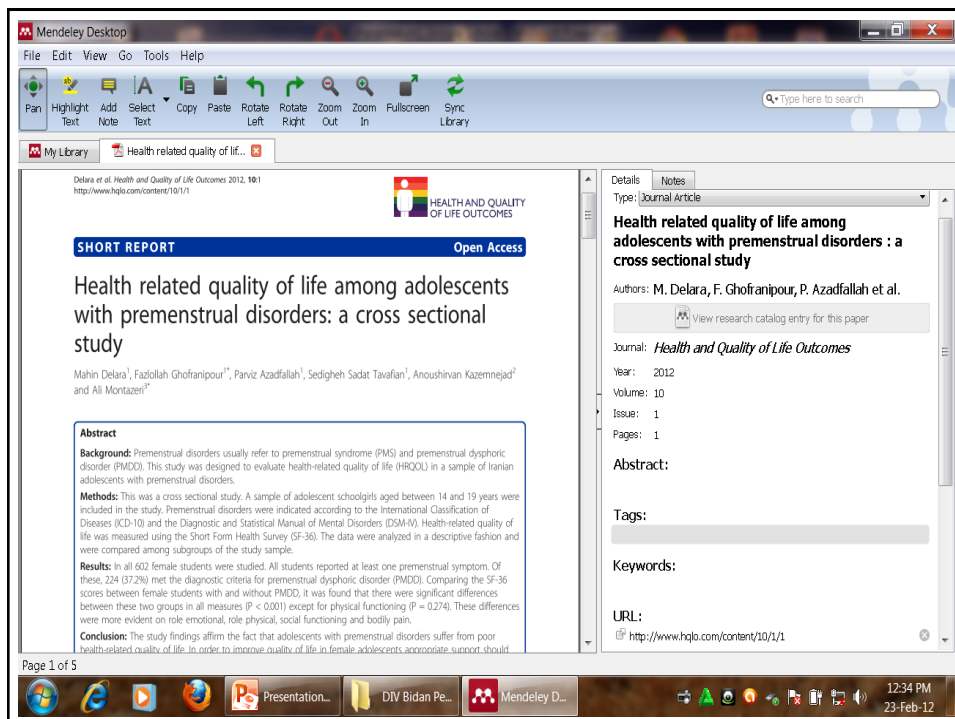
Mendeley Desktop

File Edit View Go Tools Help

Pan Highlight Text Add Note Select Text Copy Paste Rotate Left Rotate Right Zoom Out Zoom In Fullscreen Sync Library

Type here to search

My Library Health related quality of lif...

Delara et al. Health and Quality of Life Outcomes 2012, 10:1
http://www.hqlo.com/content/10/1/1

HEALTH AND QUALITY OF LIFE OUTCOMES

SHORT REPORT Open Access

Health related quality of life among adolescents with premenstrual disorders: a cross sectional study

Mahin Delara$^1$, Fazlollah Ghofranipour$^{1*}$, Parviz Azadfallah$^1$, Sedigheh Sadat Tavafian$^1$, Anoushirvan Kazemnejad$^2$ and Ali Montazeri$^{3*}$

Abstract

Background: Premenstrual disorders usually refer to premenstrual syndrome (PMS) and premenstrual dysphoric disorder (PMDD). This study was designed to evaluate health-related quality of life (HRQOL) in a sample of Iranian adolescents with premenstrual disorders.

Methods: This was a cross sectional study. A sample of adolescent schoolgirls aged between 14 and 19 years were included in the study. Premenstrual disorders were indicated according to the International Classification of Diseases (ICD-10) and the Diagnostic and Statistical Manual of Mental Disorders (DSM-IV). Health-related quality of life was measured using the Short Form Health Survey (SF-36). The data were analyzed in a descriptive fashion and were compared among subgroups of the study sample.

Results: In all 602 female students were studied. All students reported at least one premenstrual symptom. Of these, 224 (37.2%) met the diagnostic criteria for premenstrual dysphoric disorder (PMDD). Comparing the SF-36 scores between female students with and without PMDD, it was found that there were significant differences between these two groups in all measures (P < 0.001) except for physical functioning (P = 0.274). These differences were more evident on role emotional, role physical, social functioning and bodily pain.

Conclusion: The study findings affirm the fact that adolescents with premenstrual disorders suffer from poor health-related quality of life. In order to improve quality of life in female adolescents appropriate support should

Details Notes

Type: Journal Article

Health related quality of life among adolescents with premenstrual disorders : a cross sectional study

Authors: M. Delara, F. Ghofranipour, P. Azadfallah et al.

View research catalog entry for this paper

Journal: Health and Quality of Life Outcomes

Year: 2012

Volume: 10

Issue: 1

Pages: 1

Abstract:

Tags:

Keywords:

URL:

http://www.hqlo.com/content/10/1/1

Page 1 of 5

Presentation... DIV Bidan Pe... Mendeley D...

12:34 PM
23-Feb-12